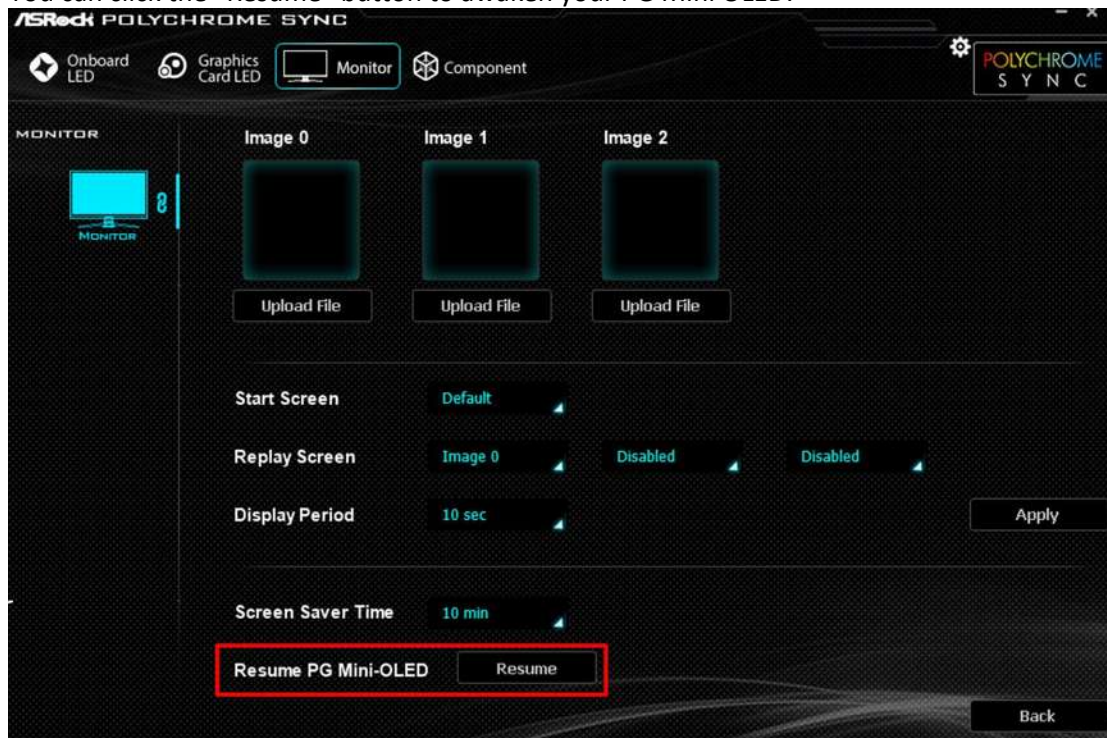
You can click the "Resume" button to awaken your PG Mini-OLED.

ASRock POLYCHROME SYNC

Onboard LED
Graphics Card LED
Monitor
Component

POLYCHROME SYNC

MONITOR

8

MONITOR

Image 0
Image 1
Image 2

Upload File
Upload File
Upload File

Start Screen
Default

Replay Screen
Image 0
Disabled
Disabled

Display Period
10 sec

Apply

Screen Saver Time
10 min

Resume PG Mini-OLED
Resume

Back